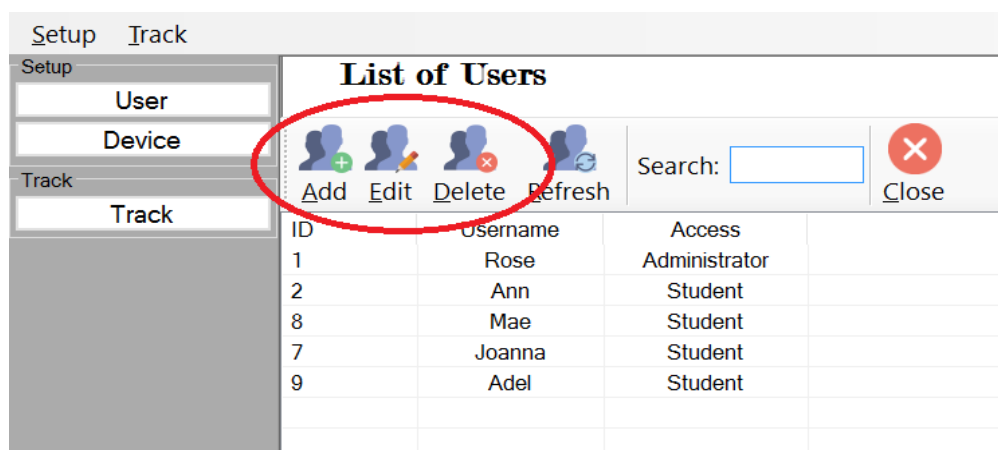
Setup Track

Setup
User
Device
Track
Track

List of Users

Add Edit Delete Refresh Search: Close

| ID | Username | Access |
|---|---|---|
| 1 | Rose | Administrator |
| 2 | Ann | Student |
| 8 | Mae | Student |
| 7 | Joanna | Student |
| 9 | Adel | Student |